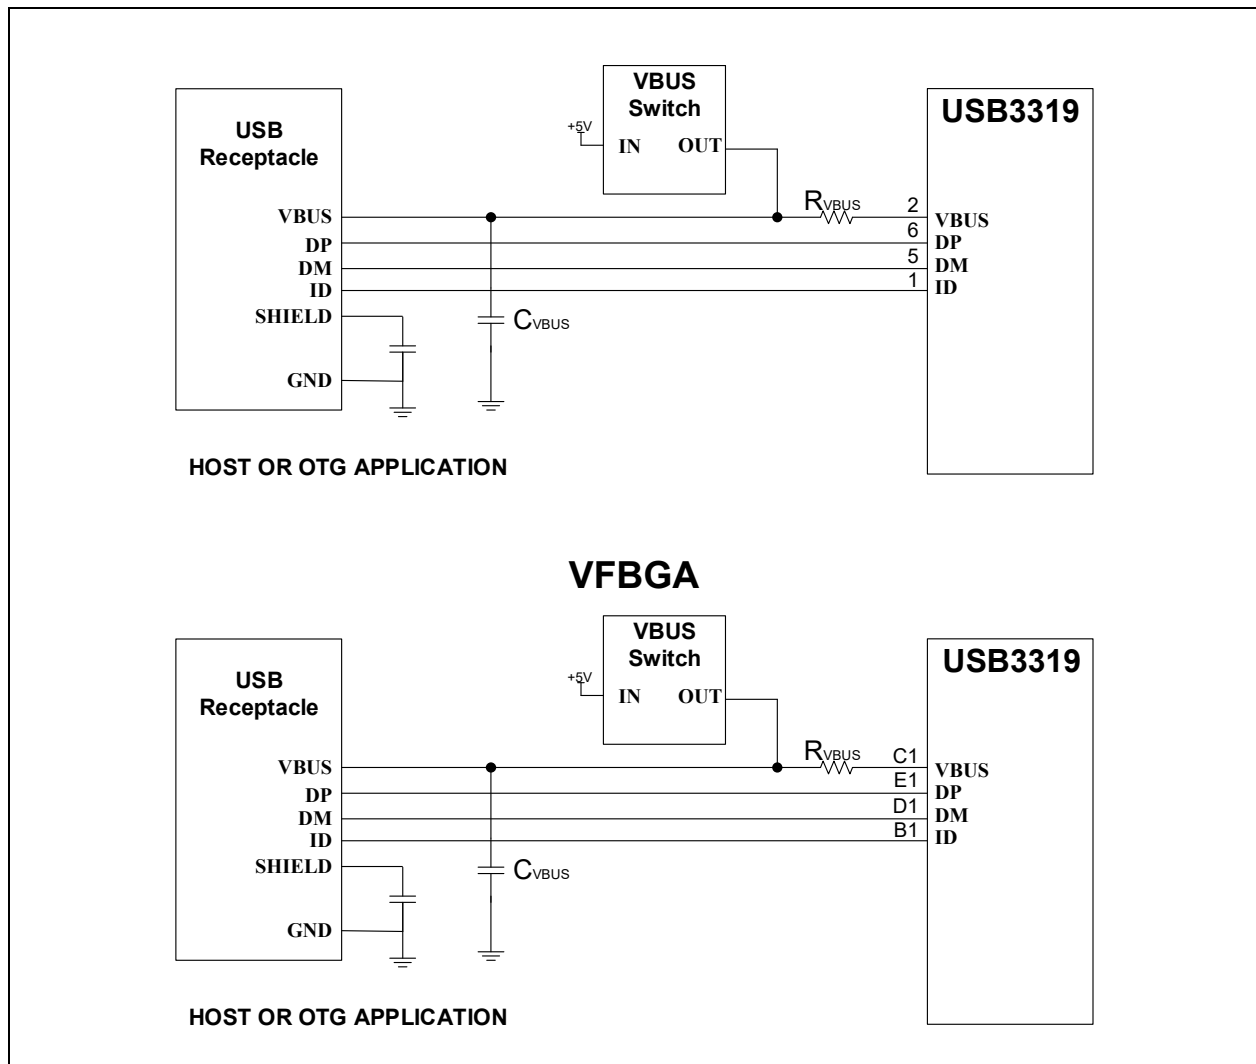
VBUS Switch

+5V

IN

OUT

USB Receptacle

VBUS
DP
DM
ID
SHIELD
GND

$R_{VBUS}$

$C_{VBUS}$

USB3319

2
6
5
1

VBUS
DP
DM
ID

HOST OR OTG APPLICATION

VFBGA

VBUS Switch

+5V

IN

OUT

USB Receptacle

VBUS
DP
DM
ID
SHIELD
GND

$R_{VBUS}$

$C_{VBUS}$

USB3319

C1
E1
D1
B1

VBUS
DP
DM
ID

HOST OR OTG APPLICATION